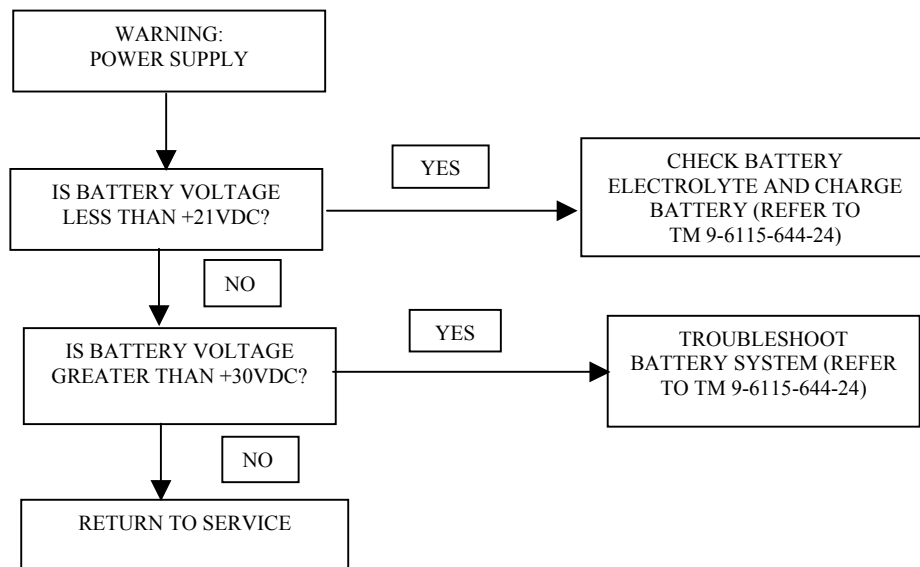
WARNING:
POWER SUPPLY

IS BATTERY VOLTAGE LESS THAN +21VDC?

YES

CHECK BATTERY ELECTROLYTE AND CHARGE BATTERY (REFER TO TM 9-6115-644-24)

NO

IS BATTERY VOLTAGE GREATER THAN +30VDC?

YES

TROUBLESHOOT BATTERY SYSTEM (REFER TO TM 9-6115-644-24)

NO

RETURN TO SERVICE